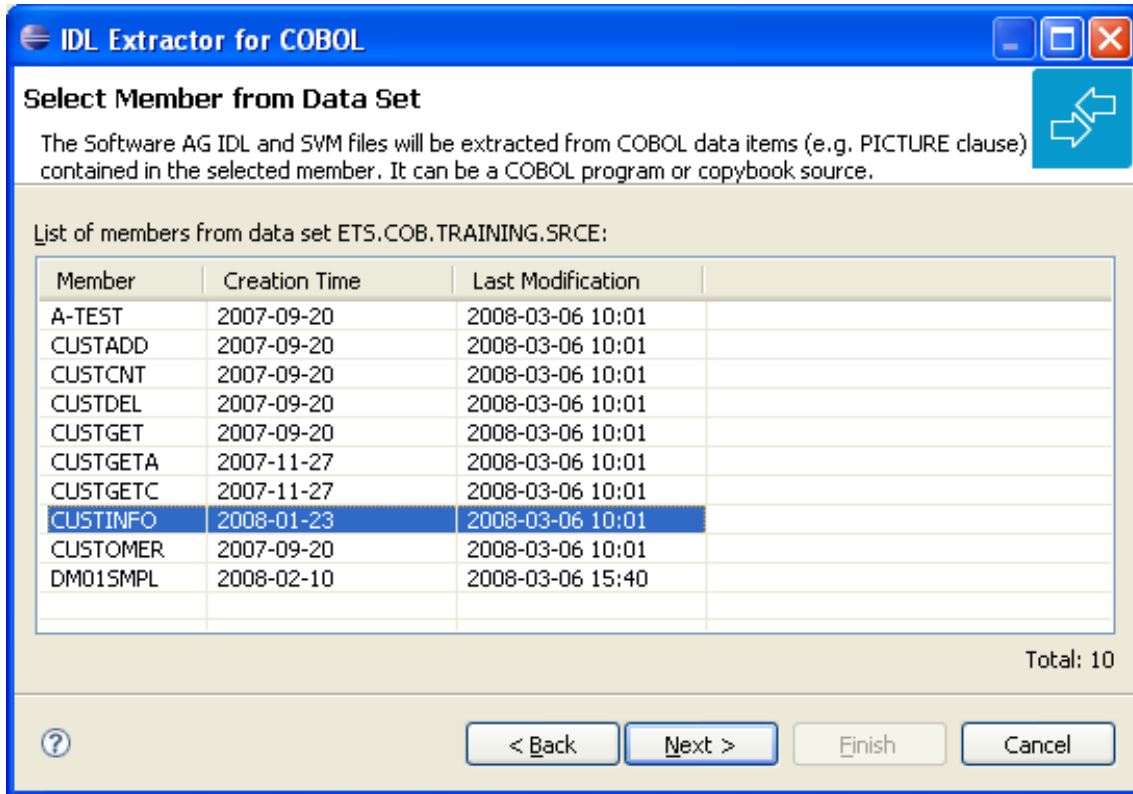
IDL Extractor for COBOL

Select Member from Data Set

The Software AG IDL and SVM files will be extracted from COBOL data items (e.g. PICTURE clause) contained in the selected member. It can be a COBOL program or copybook source.

List of members from data set ETS.COB.TRAINING.SRCE:

| Member | Creation Time | Last Modification |
|---|---|---|
| A-TEST | 2007-09-20 | 2008-03-06 10:01 |
| CUSTADD | 2007-09-20 | 2008-03-06 10:01 |
| CUSTCNT | 2007-09-20 | 2008-03-06 10:01 |
| CUSTDEL | 2007-09-20 | 2008-03-06 10:01 |
| CUSTGET | 2007-09-20 | 2008-03-06 10:01 |
| CUSTGETA | 2007-11-27 | 2008-03-06 10:01 |
| CUSTGETC | 2007-11-27 | 2008-03-06 10:01 |
| CUSTINFO | 2008-01-23 | 2008-03-06 10:01 |
| CUSTOMER | 2007-09-20 | 2008-03-06 10:01 |
| DM01SMPL | 2008-02-10 | 2008-03-06 15:40 |

Total: 10

< Back | Next > | Finish | Cancel